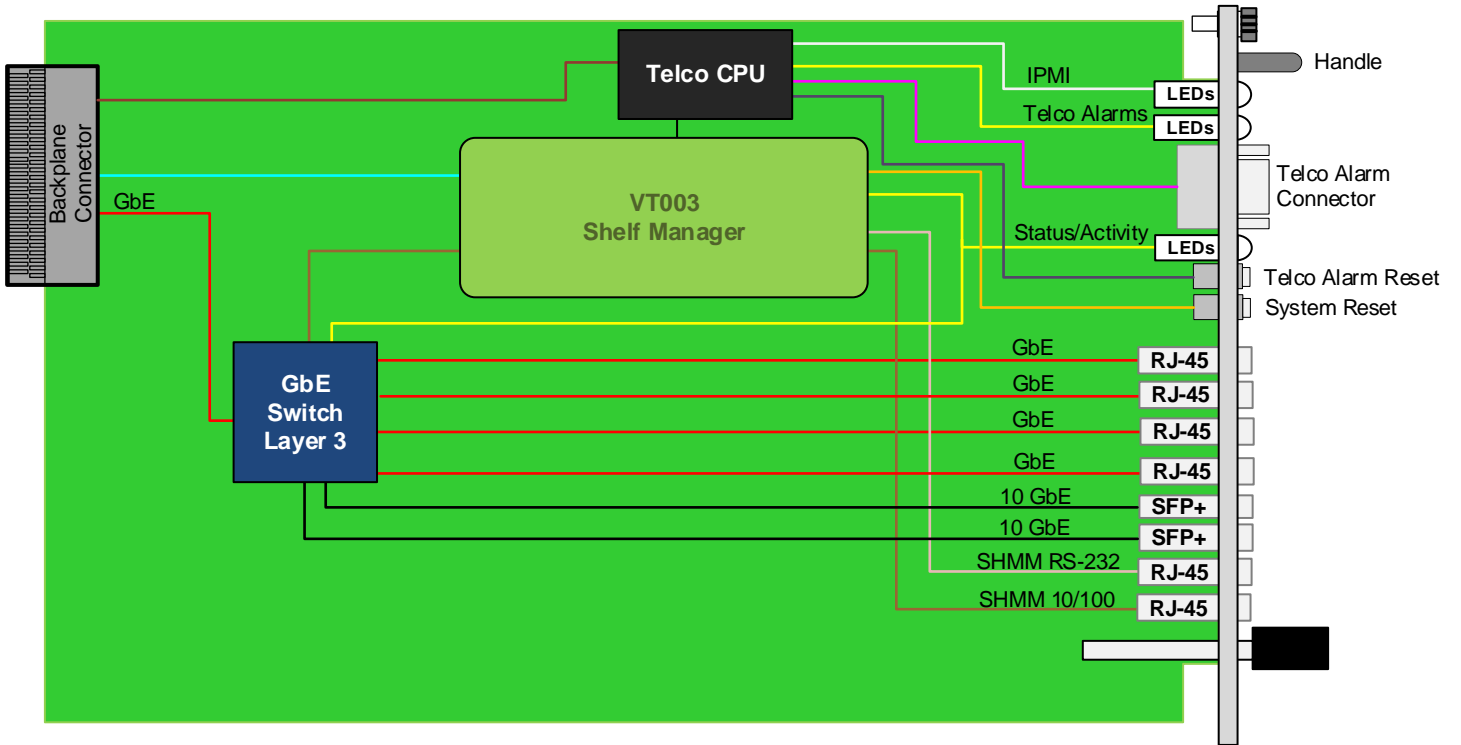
Telco CPU

Handle

IPMI

LEDs

Telco Alarms

LEDs

Backplane Connector

VT003
Shelf Manager

Telco Alarm Connector

GbE

Status/Activity

LEDs

Telco Alarm Reset

System Reset

GbE Switch Layer 3

GbE

RJ-45

GbE

RJ-45

GbE

RJ-45

GbE

RJ-45

10 GbE

SFP+

10 GbE

SFP+

SHMM RS-232

RJ-45

SHMM 10/100

RJ-45